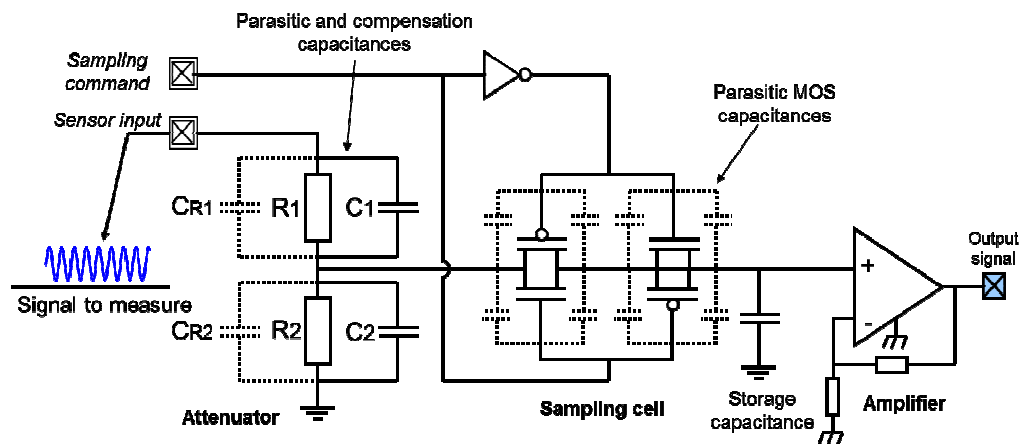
Parasitic and compensation capacitances

Sampling command

Sensor input

Parasitic MOS capacitances

CR1

R1

C1

Signal to measure

CR2

R2

C2

+

-

Output signal

Attenuator

Sampling cell

Storage capacitance

Amplifier